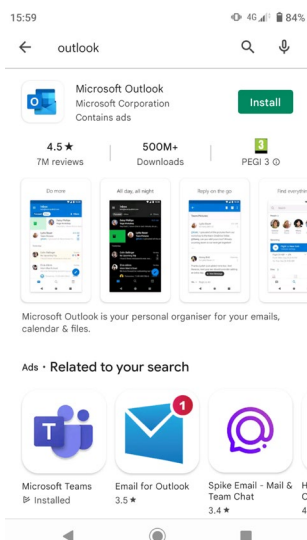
15:59 4G 84%

outlook

Microsoft Outlook
Microsoft Corporation
Contains ads

Install

4.5 ★
7M reviews

500M+
Downloads

3
PEGI 3 ⓘ

Do more

All day, all night

Reply on the go

Find everythin

Microsoft Outlook is your personal organiser for your emails, calendar & files.

Ads · Related to your search

1

Microsoft Teams
Installed

Email for Outlook
3.5 ★

Spike Email - Mail & Team Chat
3.4 ★